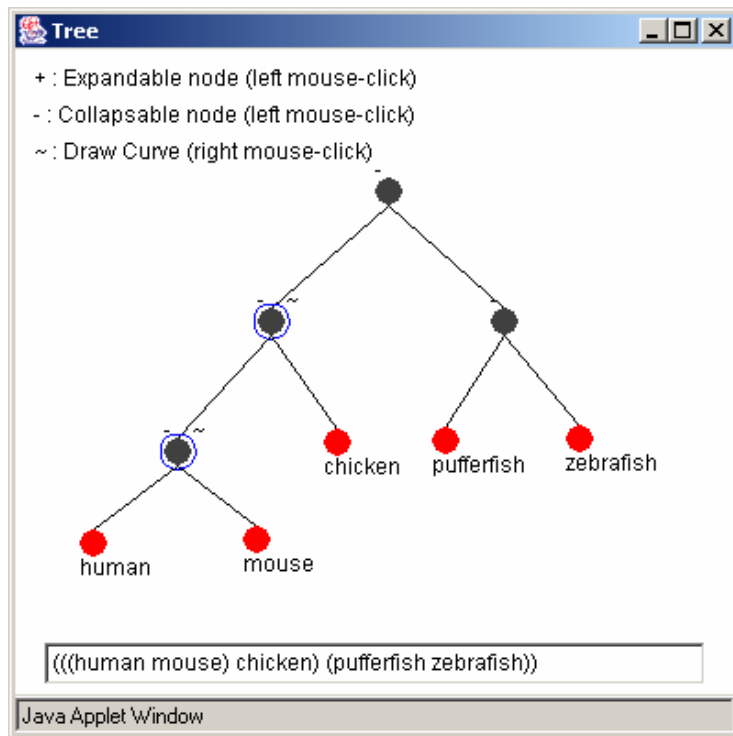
Tree

+ : Expandable node (left mouse-click)

- : Collapsable node (left mouse-click)

~ : Draw Curve (right mouse-click)

-

- ~

-

- ~

chicken

pufferfish

zebrafish

human

mouse

(((human mouse) chicken) (pufferfish zebrafish))

Java Applet Window